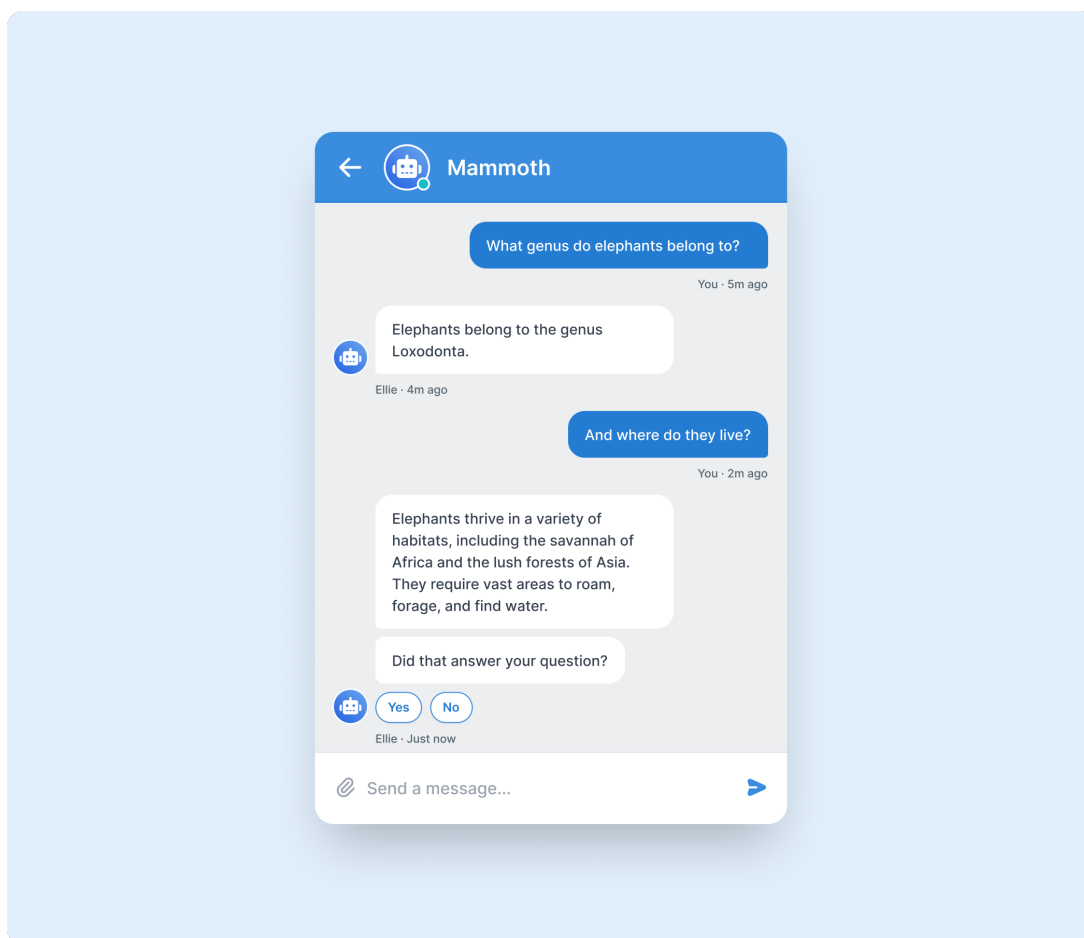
Mammoth

What genus do elephants belong to?

You · 5m ago

Elephants belong to the genus Loxodonta.

Ellie · 4m ago

And where do they live?

You · 2m ago

Elephants thrive in a variety of habitats, including the savannah of Africa and the lush forests of Asia. They require vast areas to roam, forage, and find water.

Did that answer your question?

Yes

No

Ellie · Just now

Send a message...